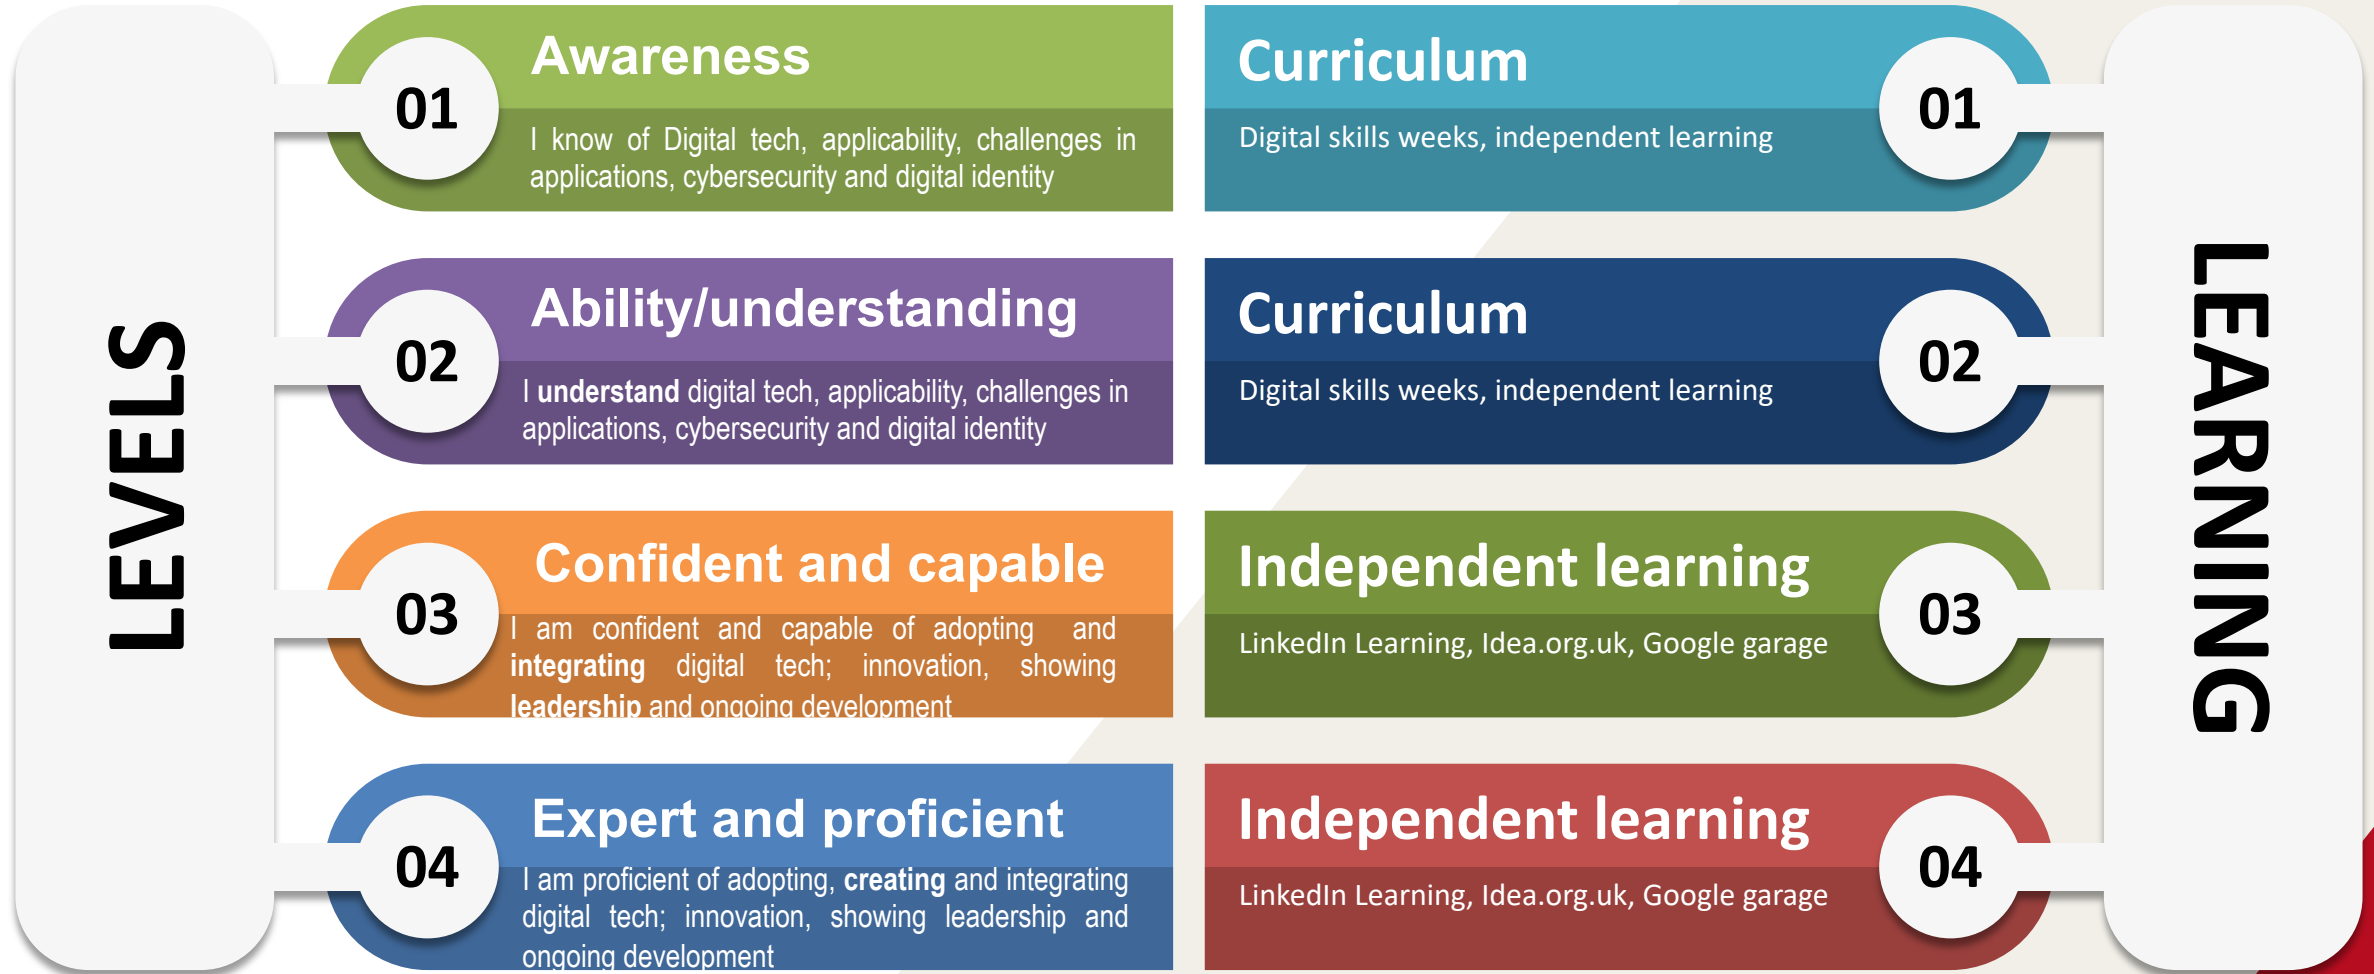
LEVELS

01
Awareness
I know of Digital tech, applicability, challenges in applications, cybersecurity and digital identity

02
Ability/understanding
I understand digital tech, applicability, challenges in applications, cybersecurity and digital identity

03
Confident and capable
I am confident and capable of adopting and integrating digital tech; innovation, showing leadership and ongoing development

04
Expert and proficient
I am proficient of adopting, creating and integrating digital tech; innovation, showing leadership and ongoing development

Curriculum
Digital skills weeks, independent learning
01

Curriculum
Digital skills weeks, independent learning
02

Independent learning
LinkedIn Learning, Idea.org.uk, Google garage
03

Independent learning
LinkedIn Learning, Idea.org.uk, Google garage
04

LEARNING